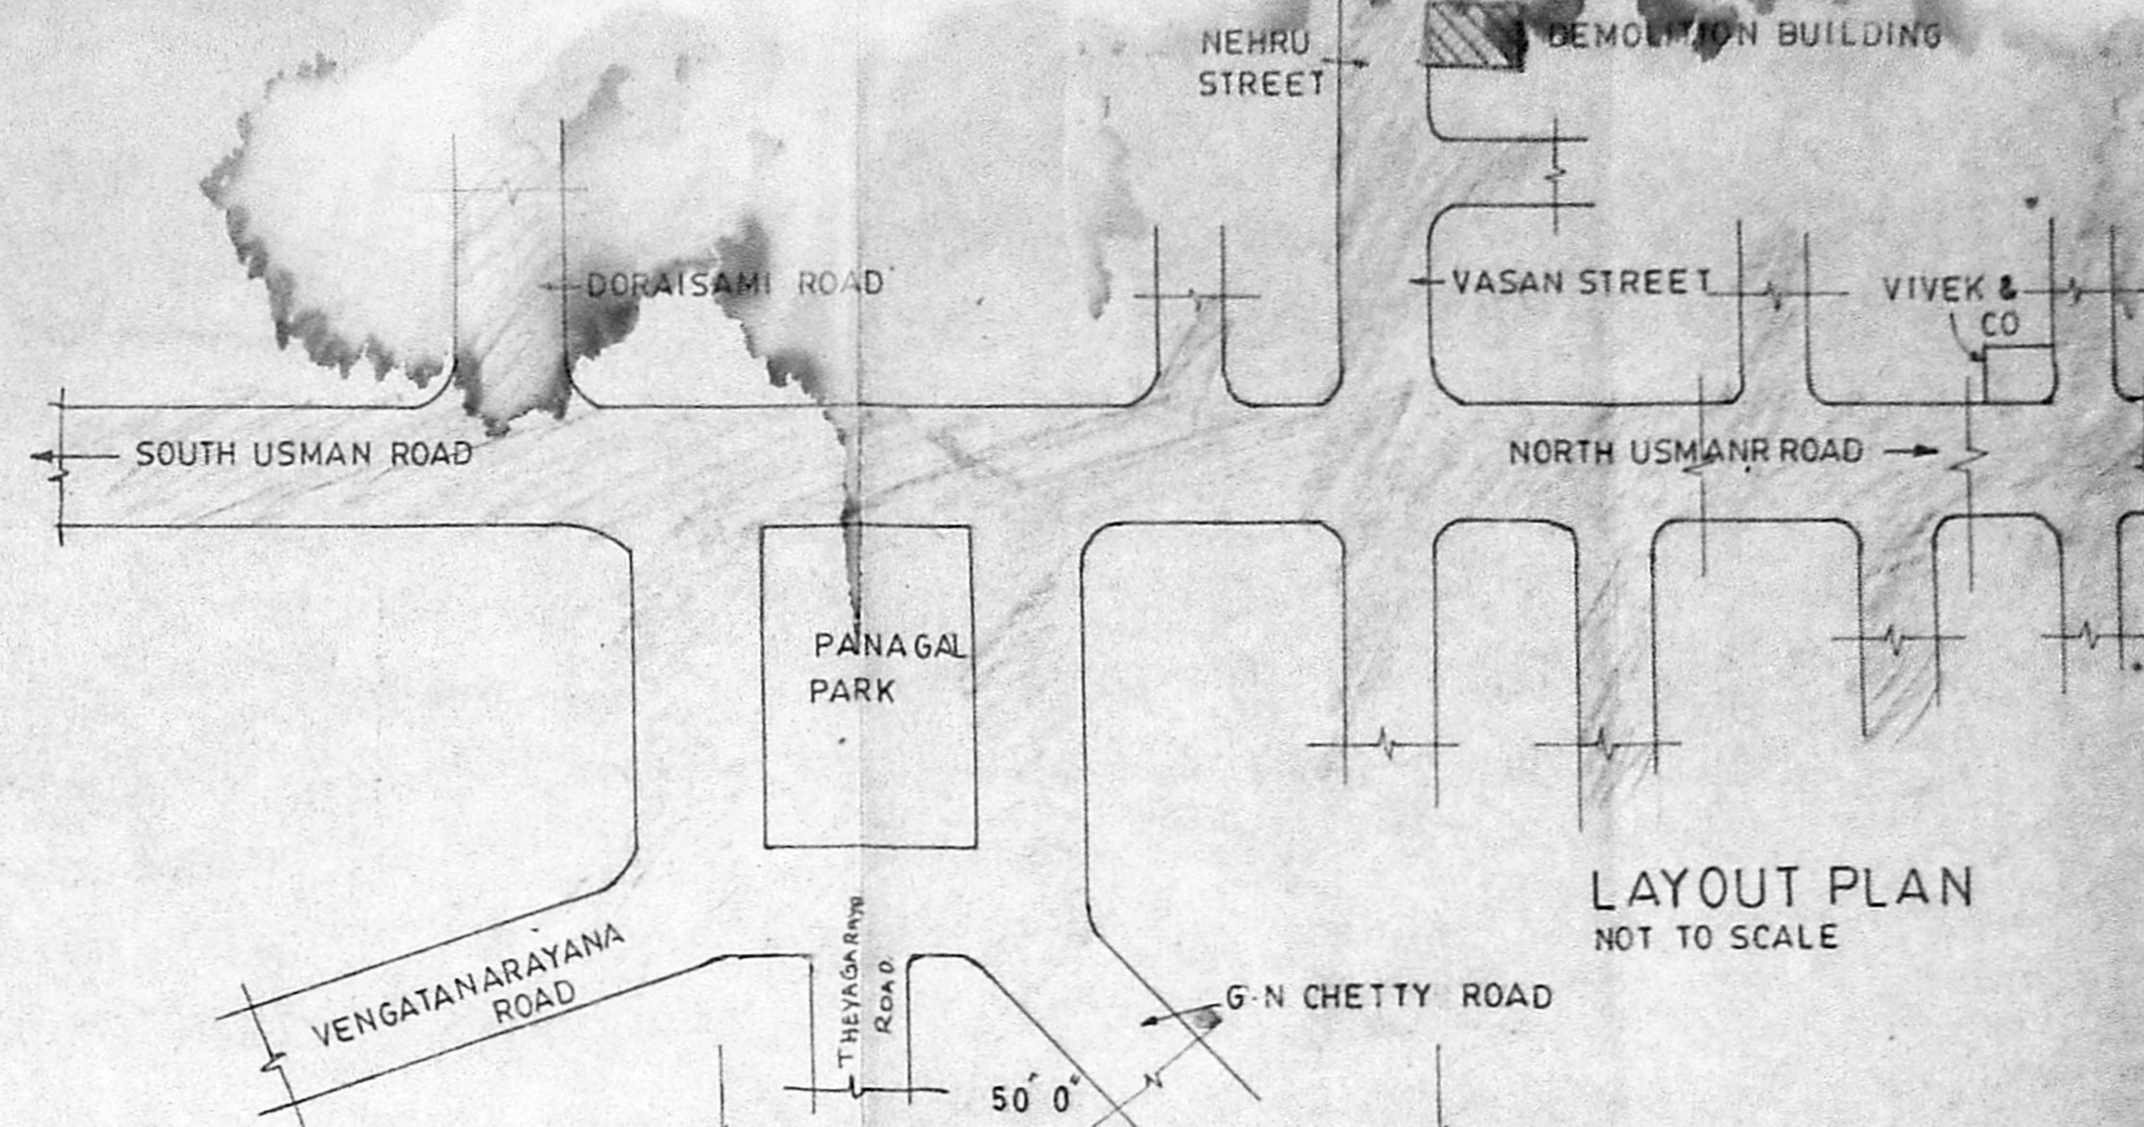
NEHRU STREET

DEMOLITION BUILDING

DORAISAMI ROAD

VASAN STREET

VIVEK & CO

SOUTH USMAN ROAD

NORTH USMANR ROAD

PANAGAL PARK

LAYOUT PLAN
NOT TO SCALE

VENGATANARAYANA ROAD

THEYAGARAYA ROAD

G·N CHETTY ROAD

N

50' 0"